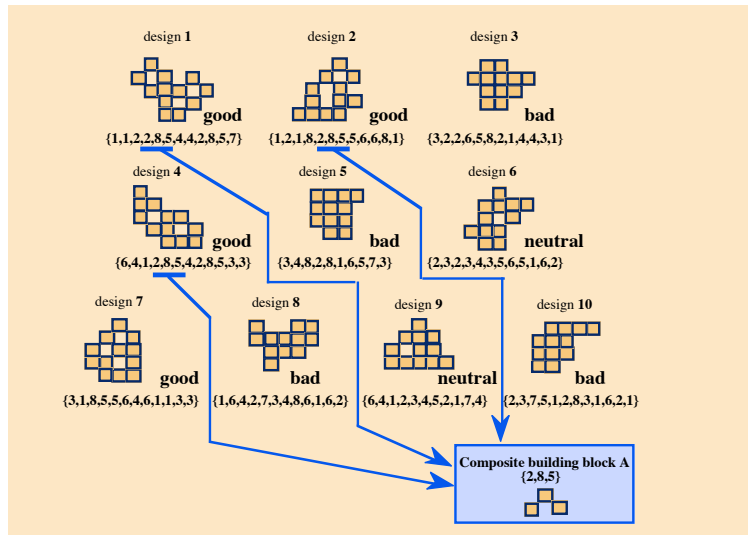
design 1

good

{1,1,2,2,8,5,4,4,2,8,5,7}

design 2

good

{1,2,1,8,2,8,5,5,6,6,8,1}

design 3

bad

{3,2,2,6,5,8,2,1,4,4,3,1}

design 4

good

{6,4,1,2,8,5,4,2,8,5,3,3}

design 5

bad

{3,4,8,2,8,1,6,5,7,3}

design 6

neutral

{2,3,2,3,4,3,5,6,5,1,6,2}

design 7

good

{3,1,8,5,5,6,4,6,1,1,3,3}

design 8

bad

{1,6,4,2,7,3,4,8,6,1,6,2}

design 9

neutral

{6,4,1,2,3,4,5,2,1,7,4}

design 10

bad

{2,3,7,5,1,2,8,3,1,6,2,1}

Composite building block A
{2,8,5}